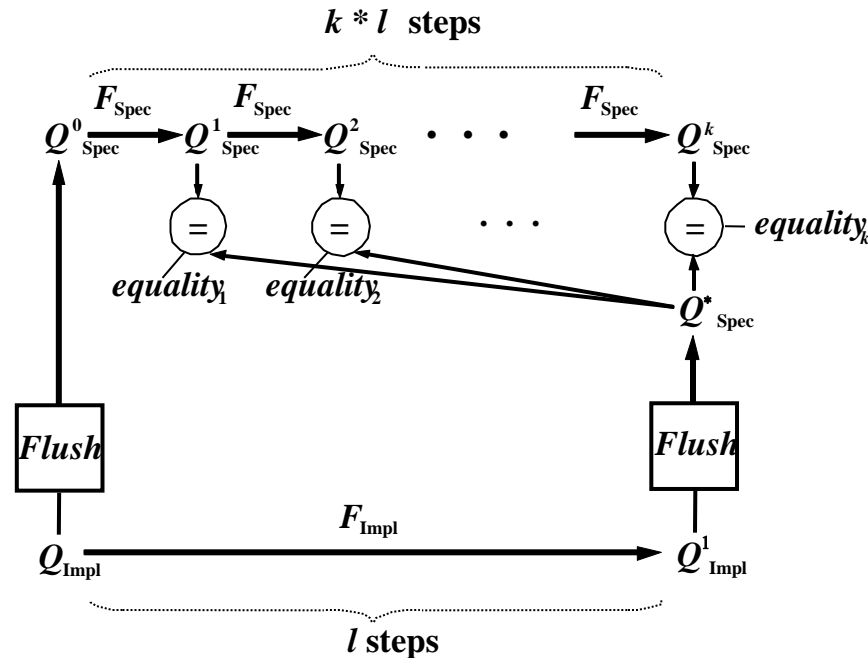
$k * l$ steps

$F_{Spec}$ $F_{Spec}$ $F_{Spec}$

$Q^0_{Spec}$ $Q^1_{Spec}$ $Q^2_{Spec}$ . . . $Q^k_{Spec}$

= = . . . = $equality_k$

$equality_1$ $equality_2$

$Q^*_{Spec}$

Flush

Flush

$F_{Impl}$

$Q_{Impl}$ $Q^1_{Impl}$

$l$ steps